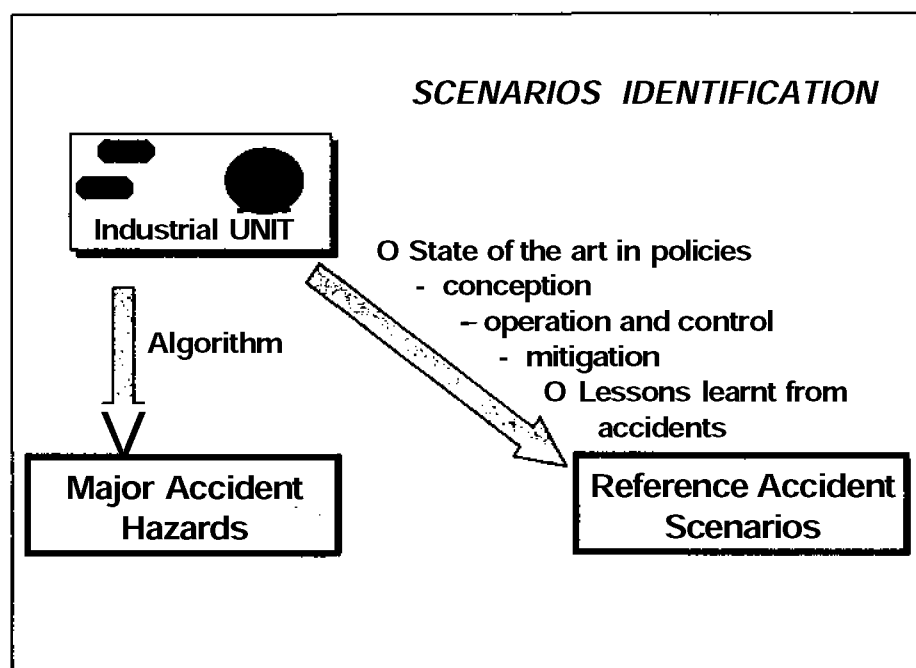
SCENARIOS IDENTIFICATION

Industrial UNIT

Algorithm

Major Accident Hazards

O State of the art in policies
- conception
- operation and control
- mitigation
O Lessons learnt from accidents

Reference Accident Scenarios